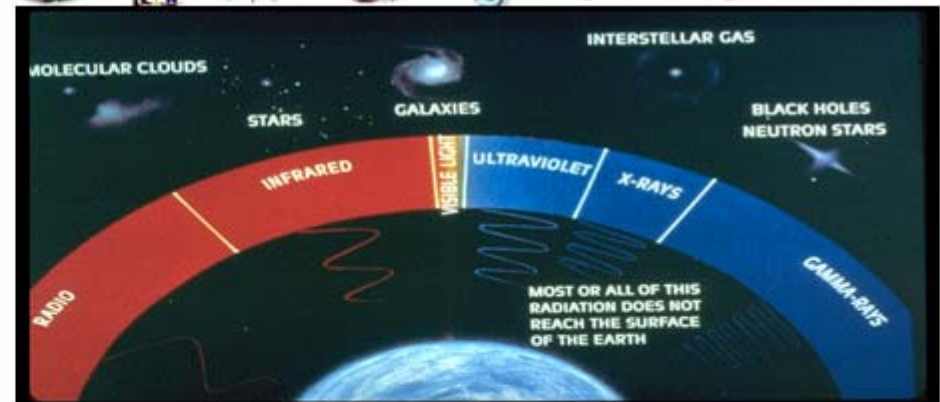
MOLECULAR CLOUDS

STARS

GALAXIES

INTERSTELLAR GAS

BLACK HOLES
NEUTRON STARS

RADIO

INFRARED

VISIBLE LIGHT

ULTRAVIOLET

X-RAYS

GAMMA-RAYS

MOST OR ALL OF THIS RADIATION DOES NOT REACH THE SURFACE OF THE EARTH